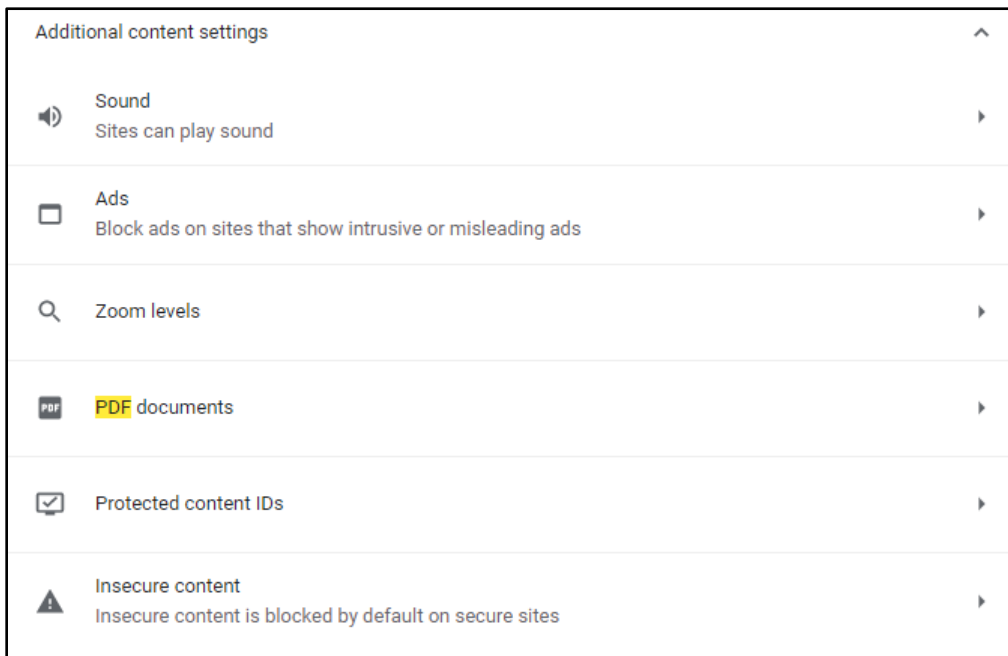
Additional content settings

Sound
Sites can play sound

Ads
Block ads on sites that show intrusive or misleading ads

Zoom levels

PDF

PDF documents

Protected content IDs

Insecure content
Insecure content is blocked by default on secure sites